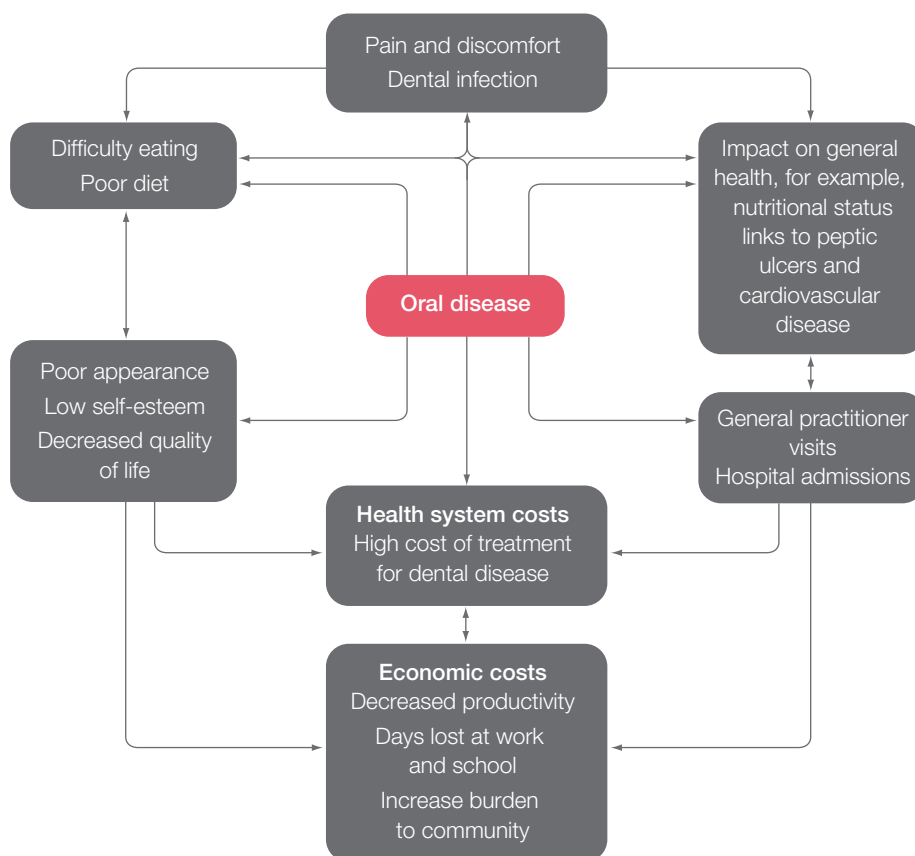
Pain and discomfort
Dental infection

Difficulty eating
Poor diet

Impact on general health, for example, nutritional status links to peptic ulcers and cardiovascular disease

Oral disease

Poor appearance
Low self-esteem
Decreased quality of life

General practitioner visits
Hospital admissions

Health system costs
High cost of treatment for dental disease

Economic costs
Decreased productivity
Days lost at work and school
Increase burden to community